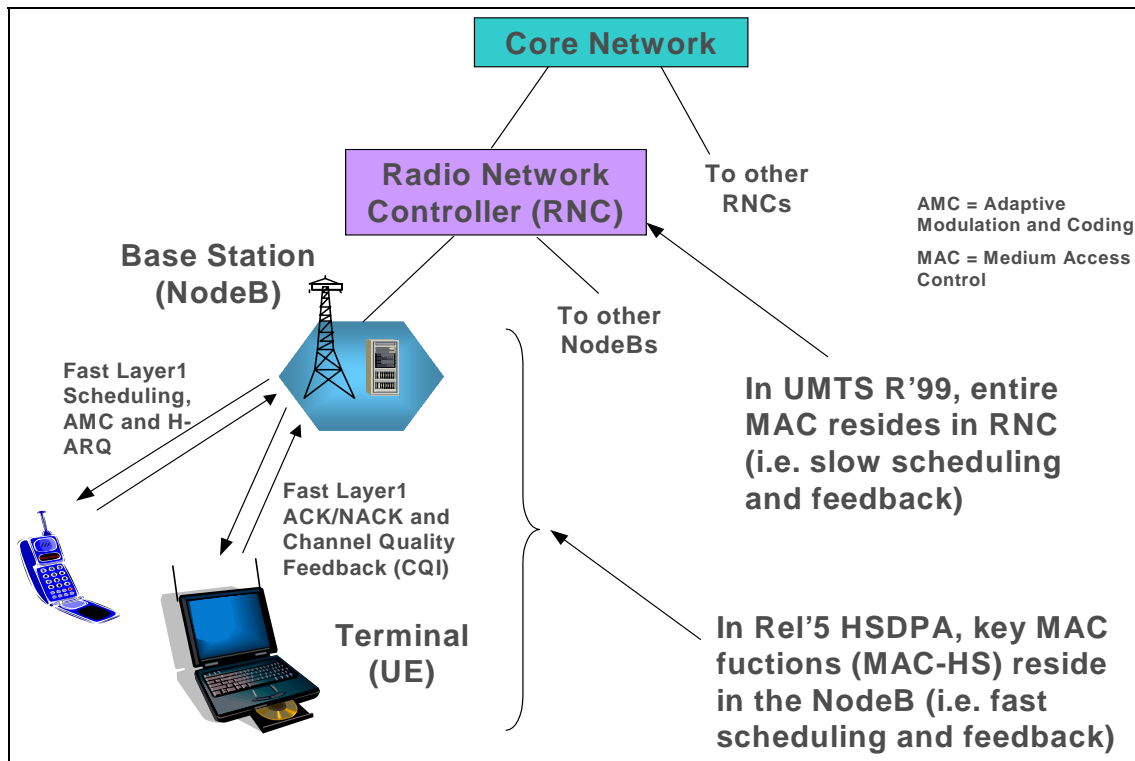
Core Network

Radio Network Controller (RNC)

To other RNCs

AMC = Adaptive Modulation and Coding

MAC = Medium Access Control

Base Station (NodeB)

To other NodeBs

Fast Layer1 Scheduling, AMC and H-ARQ

In UMTS R'99, entire MAC resides in RNC (i.e. slow scheduling and feedback)

Fast Layer1 ACK/NACK and Channel Quality Feedback (CQI)

Terminal (UE)

In Rel'5 HSDPA, key MAC fuctions (MAC-HS) reside in the NodeB (i.e. fast scheduling and feedback)